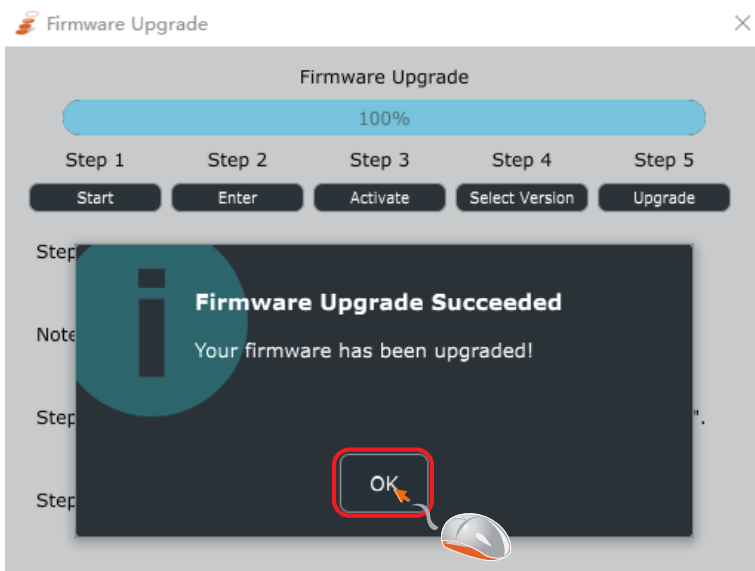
Firmware Upgrade

Firmware Upgrade

100%

Step 1 Step 2 Step 3 Step 4 Step 5

Start Enter Activate Select Version Upgrade

Step

Note

Step ".

Step

Firmware Upgrade Succeeded

Your firmware has been upgraded!

OK